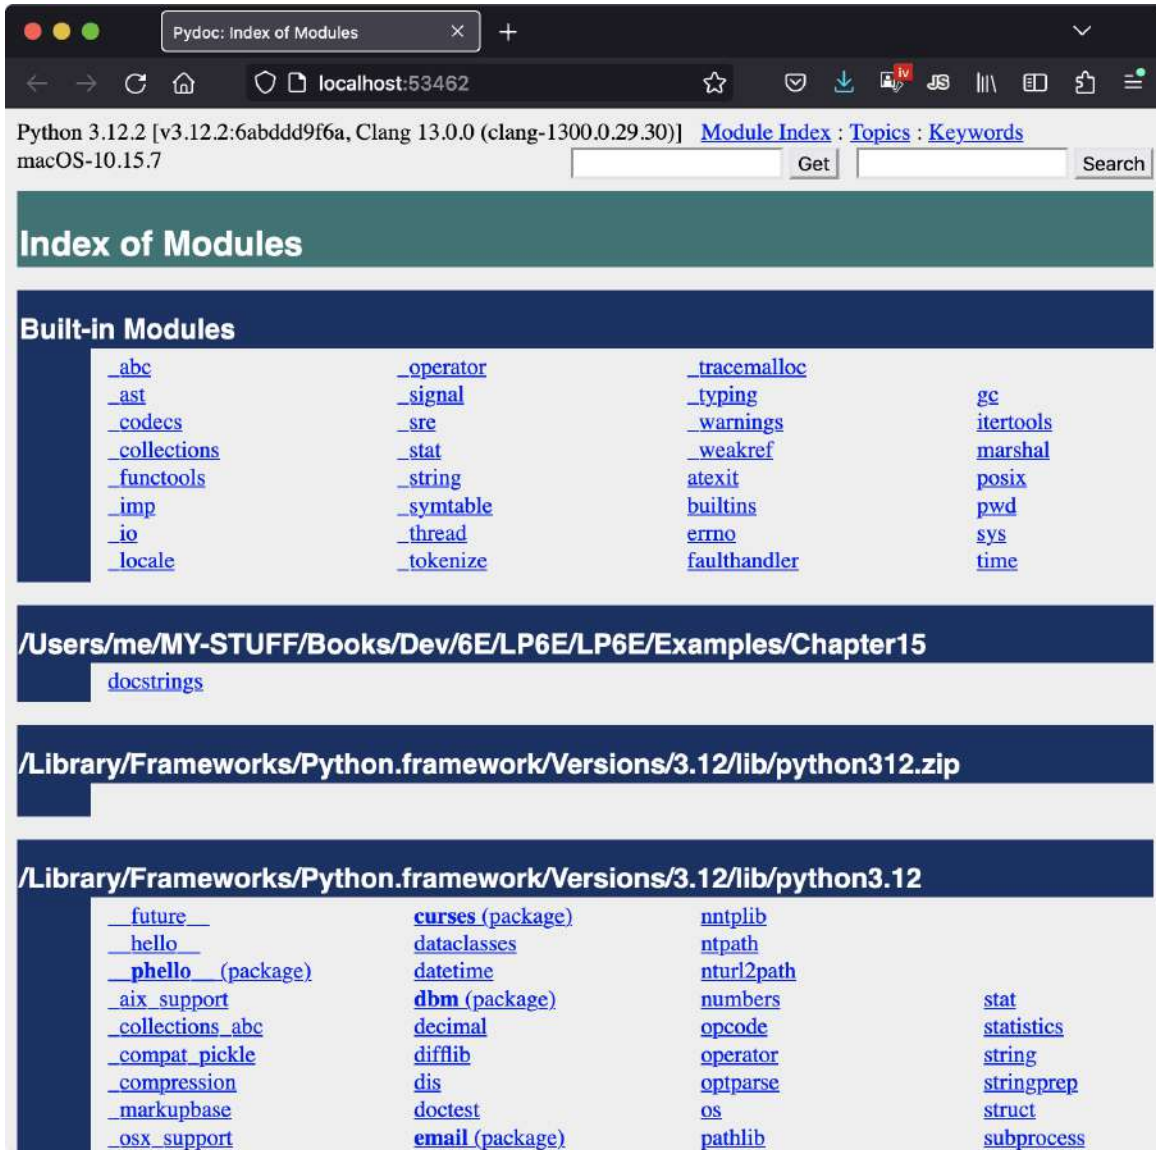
Pydoc: Index of Modules

localhost:53462

Python 3.12.2 [v3.12.2:6abddd9f6a, Clang 13.0.0 (clang-1300.0.29.30)]
macOS-10.15.7

Module Index : Topics : Keywords

Get

Search

Index of Modules

Built-in Modules

_abc
_ast
_codecs
_collections
_functools
_imp
_io
_locale

_operator
_signal
_sre
_stat
_string
_symtable
_thread
_tokenize

_tracemalloc
_typing
_warnings
_weakref
atexit
builtins
errno
faulthandler

gc
itertools
marshal
posix
pwd
sys
time

/Users/me/MY-STUFF/Books/Dev/6E/LP6E/LP6E/Examples/Chapter15

docstrings

/Library/Frameworks/Python.framework/Versions/3.12/lib/python312.zip

/Library/Frameworks/Python.framework/Versions/3.12/lib/python3.12

__future__
__hello__
__phello__ (package)
_aix_support
_collections_abc
_compat_pickle
_compression
_markupbase
_osx_support

curses (package)
dataclasses
datetime
dbm (package)
decimal
difflib
dis
doctest
email (package)

nntplib
ntpath
nturl2path
numbers
opcode
operator
optparse
os
pathlib

stat
statistics
string
stringprep
struct
subprocess